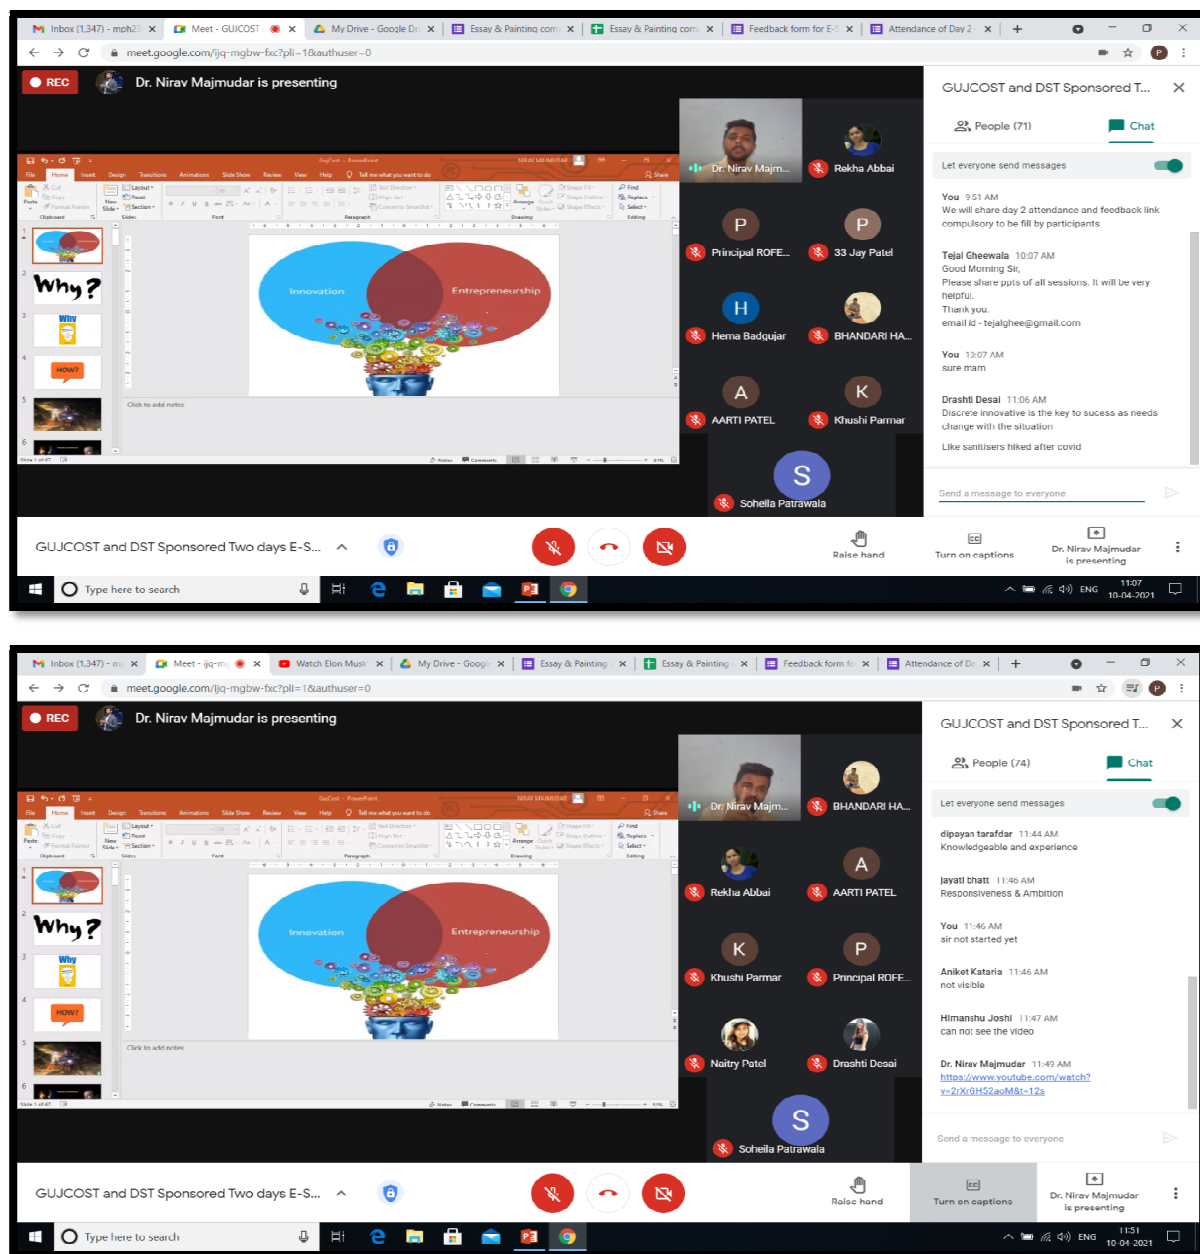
Inbox (1,347) - mph2 | Meet - GUJCOST | My Drive - Google Dr | Essay & Painting com | Essay & Painting com | Feedback form for E-S | Attendance of Day 2

meet.google.com/ijq-mgbw-fxc?pli=1&authuser=0

REC

Dr. Nirav Majmudar is presenting

Why?

Why

HOW?

Innovation

Entrepreneurship

Click to add notes

Dr. Nirav Majm...

Rekha Abbai

Principal ROFE...

33 Jay Patel

Hema Badgujar

BHANDARI HA...

AARTI PATEL

Khushi Parmar

Soheila Patrawala

GUJCOST and DST Sponsored T...

People (71)

Chat

Let everyone send messages

You 9:51 AM
We will share day 2 attendance and feedback link compulsory to be fill by participants

Tejal Gheewala 10:07 AM
Good Morning Sir,
Please share ppts of all sessions. It will be very helpful.
Thank you.
email id - tejalghee@gmail.com

You 10:07 AM
sure mam

Drashti Desai 11:06 AM
Discrete innovative is the key to sucess as needs change with the situation

Like sanitisers hiked after covid

Send a message to everyone

GUJCOST and DST Sponsored Two days E-S...

Raise hand

Turn on captions

Dr. Nirav Majmudar is presenting

Type here to search

ENG

11:07
10-04-2021

Inbox (1,347) - mp | Meet - ijq-mg | Watch Elon Musk | My Drive - Googl | Essay & Painting | Essay & Painting | Feedback form fo | Attendance of Da

meet.google.com/ijq-mgbw-fxc?pli=1&authuser=0

REC

Dr. Nirav Majmudar is presenting

Why?

Why

HOW?

Innovation

Entrepreneurship

Click to add notes

Dr. Nirav Majm...

BHANDARI HA...

Rekha Abbai

AARTI PATEL

Khushi Parmar

Principal ROFE...

Naitry Patel

Drashti Desai

Soheila Patrawala

GUJCOST and DST Sponsored T...

People (74)

Chat

Let everyone send messages

dipayan tarafdar 11:44 AM
Knowledgeable and experience

jayati bhatt 11:46 AM
Responsiveness & Ambition

You 11:46 AM
sir not started yet

Aniket Kataria 11:46 AM
not visible

Himanshu Joshi 11:47 AM
can not see the video

Dr. Nirav Majmudar 11:49 AM
https://www.youtube.com/watch?v=2rXr0H52aoM&t=12s

Send a message to everyone

GUJCOST and DST Sponsored Two days E-S...

Raise hand

Turn on captions

Dr. Nirav Majmudar is presenting

Type here to search

ENG

11:51
10-04-2021